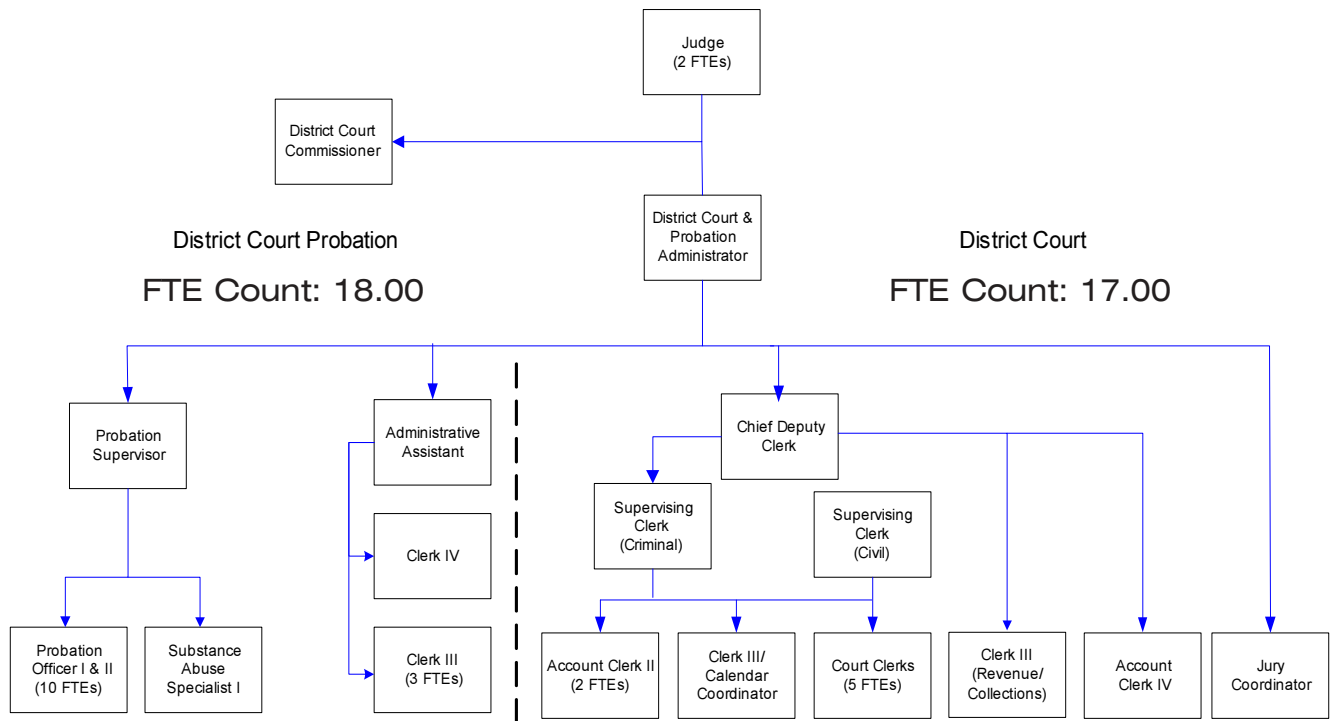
Judge
(2 FTEs)

District Court Commissioner

District Court & Probation Administrator

District Court Probation

FTE Count: 18.00

District Court

FTE Count: 17.00

Probation Supervisor

Administrative Assistant

Clerk IV

Clerk III
(3 FTEs)

Probation Officer I & II
(10 FTEs)

Substance Abuse Specialist I

Chief Deputy Clerk

Supervising Clerk
(Criminal)

Supervising Clerk
(Civil)

Account Clerk II
(2 FTEs)

Clerk III/
Calendar Coordinator

Court Clerks
(5 FTEs)

Clerk III
(Revenue/
Collections)

Account Clerk IV

Jury Coordinator